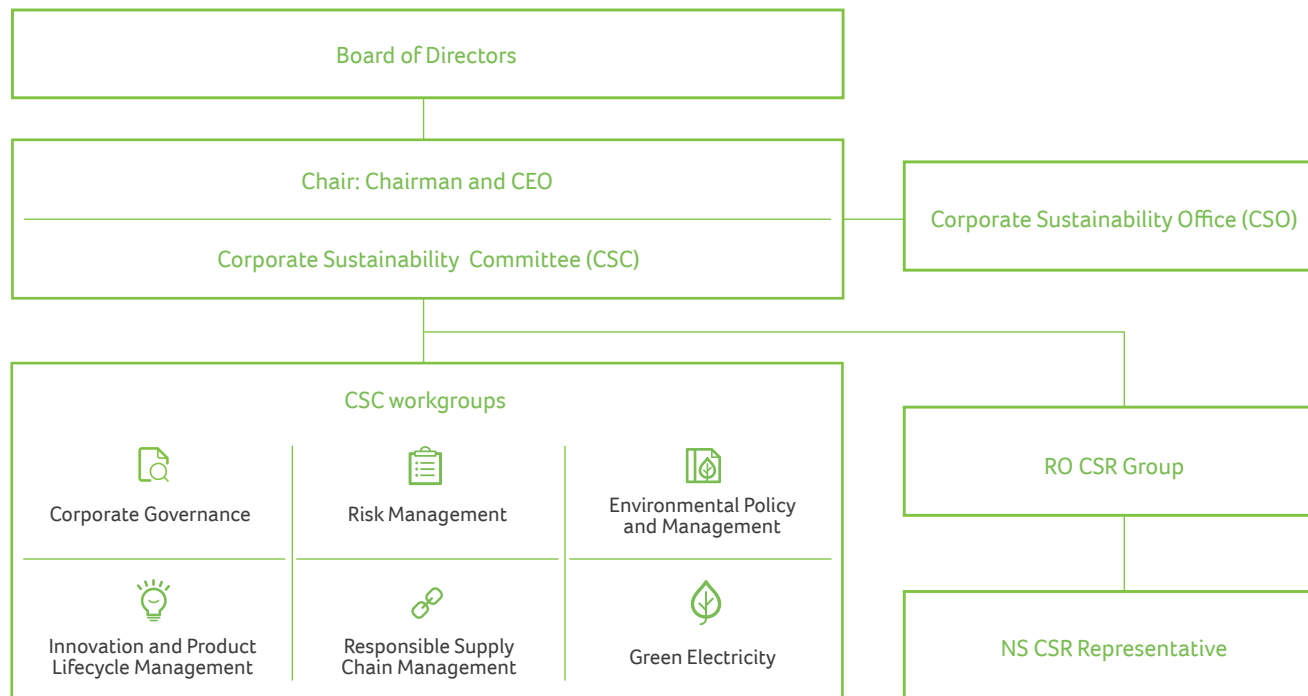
Board of Directors

Chair: Chairman and CEO

Corporate Sustainability Committee (CSC)

Corporate Sustainability Office (CSO)

CSC workgroups

Corporate Governance

Risk Management

Environmental Policy and Management

Innovation and Product Lifecycle Management

Responsible Supply Chain Management

Green Electricity

RO CSR Group

NS CSR Representative